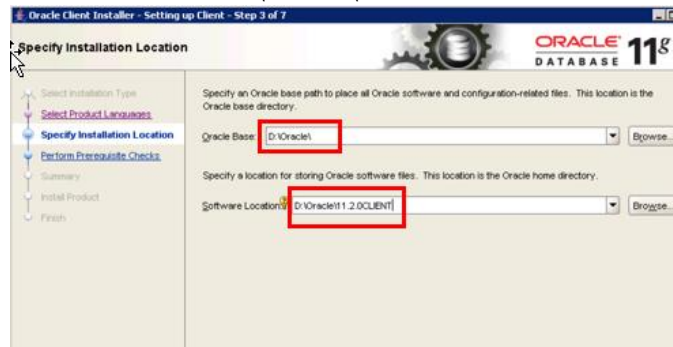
Oracle Client Installer - Setting up Client - Step 3 of 7

Specify Installation Location

ORACLE DATABASE 11g

Select Installation Type
Select Product Languages
Specify Installation Location
Perform Prerequisite Checks
Summary
Install Product
Finish

Specify an Oracle base path to place all Oracle software and configuration-related files. This location is the Oracle base directory.

Oracle Base: D:\Oracle\

Browse...

Specify a location for storing Oracle software files. This location is the Oracle home directory.

Software Location: D:\Oracle\11.2.0CLIENT

Browse...